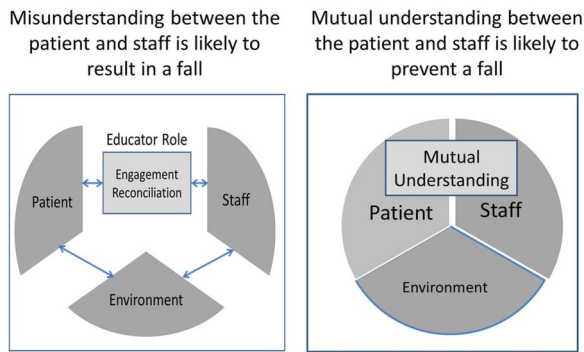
Misunderstanding between the patient and staff is likely to result in a fall

Educator Role

Engagement
Reconciliation

Patient

Staff

Environment

Mutual understanding between the patient and staff is likely to prevent a fall

Mutual
Understanding

Patient

Staff

Environment